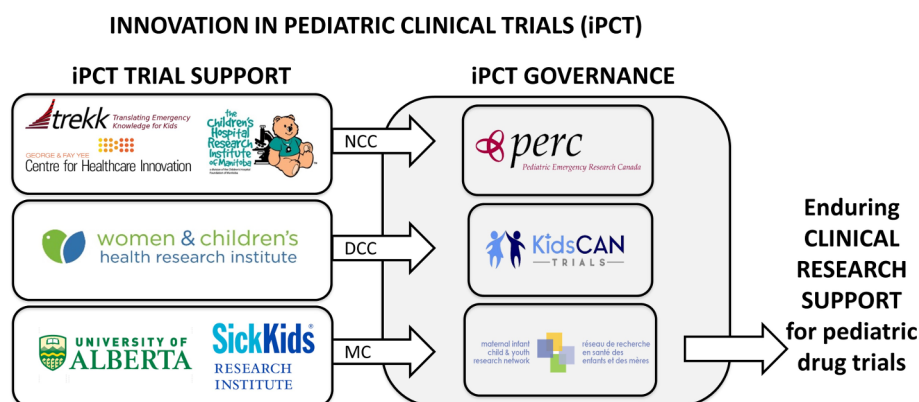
INNOVATION IN PEDIATRIC CLINICAL TRIALS (iPCT)

iPCT TRIAL SUPPORT

trekk Translating Emergency Knowledge for Kids

GEORGE & FAY YEE Centre for Healthcare Innovation

the Children's Hospital Research Institute of Manitoba

NCC

women & children's health research institute

DCC

UNIVERSITY OF ALBERTA

SickKids RESEARCH INSTITUTE

MC

iPCT GOVERNANCE

perc Pediatric Emergency Research Canada

KidsCAN TRIALS

maternal infant child & youth research network

réseau de recherche en santé des enfants et des mères

Enduring CLINICAL RESEARCH SUPPORT for pediatric drug trials